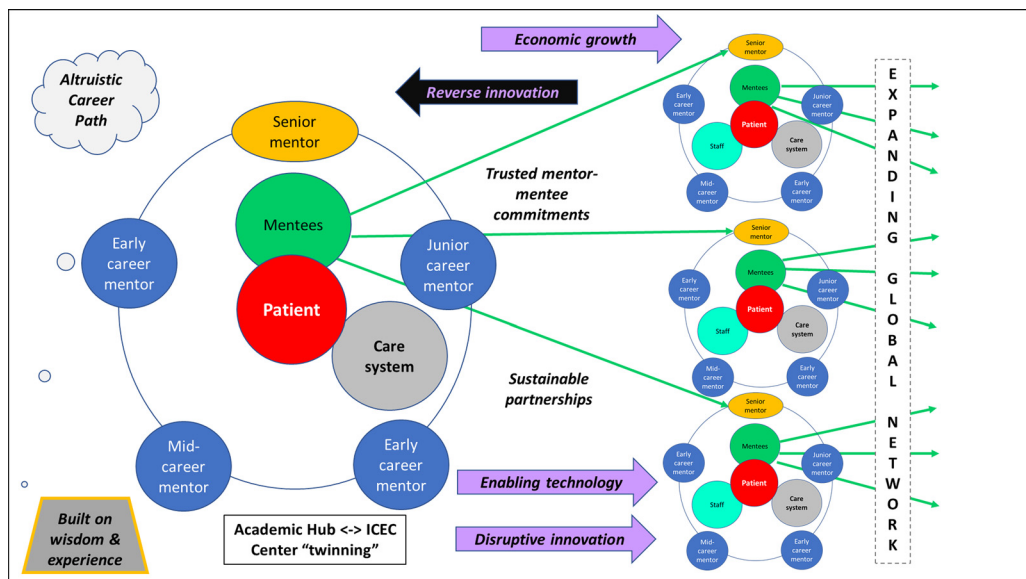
Altruistic Career Path

Economic growth

Reverse innovation

Senior mentor

Mentees

Early career mentor

Junior career mentor

Patient

Care system

Mid-career mentor

Early career mentor

Trusted mentor-mentee commitments

Sustainable partnerships

Enabling technology

Disruptive innovation

Built on wisdom & experience

Academic Hub <-> ICEC Center "twinning"

Senior mentor
Mentees
Early career mentor
Junior career mentor
Patient
Staff
Care system
Mid-career mentor
Early career mentor

Senior mentor
Mentees
Early career mentor
Junior career mentor
Patient
Staff
Care system
Mid-career mentor
Early career mentor

Senior mentor
Mentees
Early career mentor
Junior career mentor
Patient
Staff
Care system
Mid-career mentor
Early career mentor

EXPANDING GLOBAL NETWORK